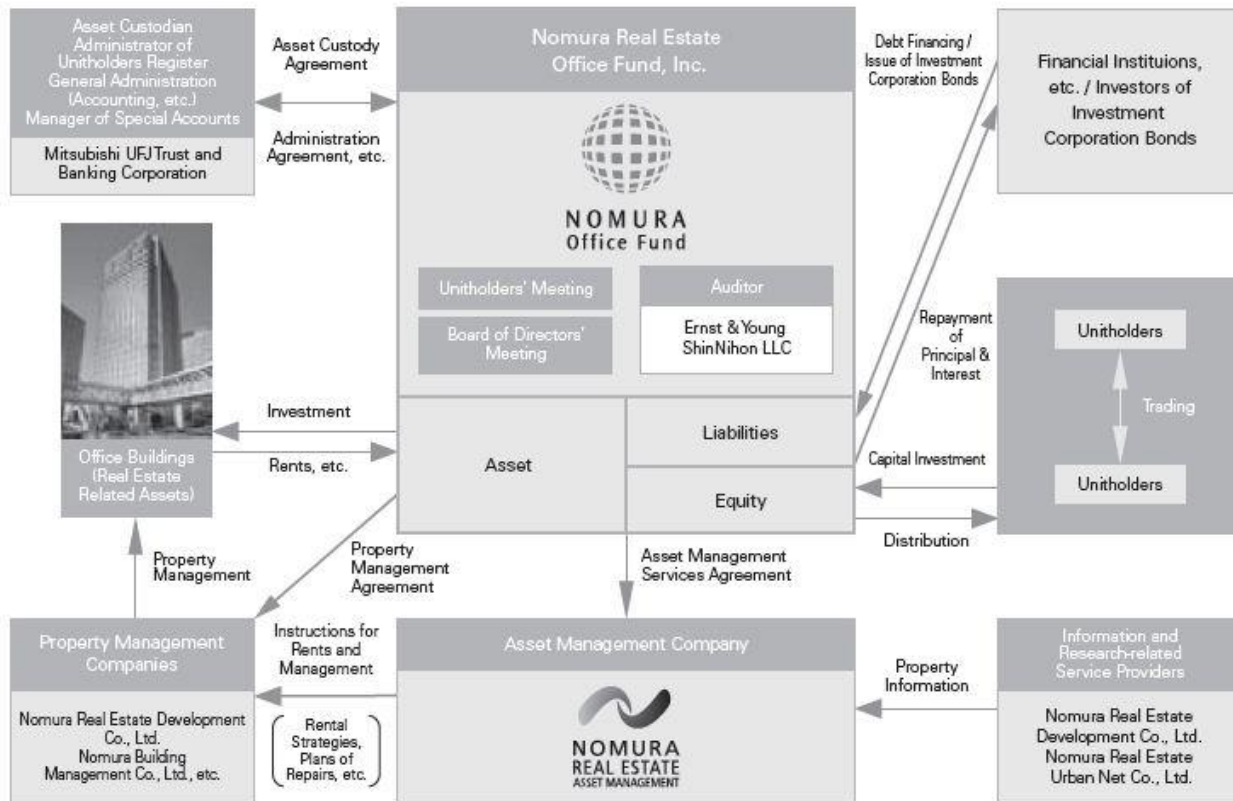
Asset Custodian
Administrator of Unitholders Register
General Administration (Accounting, etc.)
Manager of Special Accounts

Mitsubishi UFJ Trust and Banking Corporation

Asset Custody Agreement

Administration Agreement, etc.

Nomura Real Estate Office Fund, Inc.

NOMURA
Office Fund

Unitholders' Meeting

Board of Directors' Meeting

Auditor

Ernst & Young ShinNihon LLC

Debt Financing / Issue of Investment Corporation Bonds

Financial Instituions, etc. / Investors of Investment Corporation Bonds

Repayment of Principal & Interest

Unitholders

Trading

Unitholders

Office Buildings (Real Estate Related Assets)

Investment

Rents, etc.

Asset

Liabilities

Equity

Capital Investment

Distribution

Property Management

Property Management Agreement

Asset Management Services Agreement

Property Management Companies

Nomura Real Estate Development Co., Ltd.
Nomura Building Management Co., Ltd., etc.

Instructions for Rents and Management

Rental Strategies, Plans of Repairs, etc.

Asset Management Company

NOMURA
REAL ESTATE
ASSET MANAGEMENT

Property Information

Information and Research-related Service Providers

Nomura Real Estate Development Co., Ltd.
Nomura Real Estate Urban Net Co., Ltd.